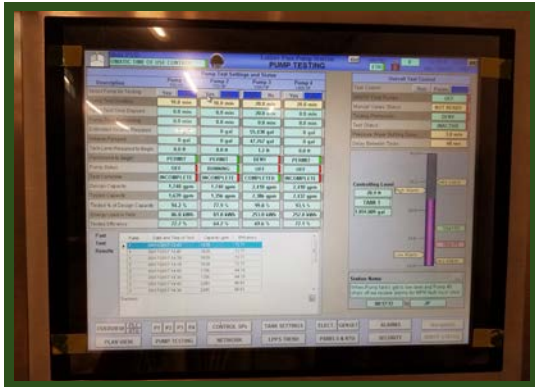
PUMP TESTING

Pump Test Settings and Status

Description | Pump 1 | Pump 2 | Pump 3 | Pump 4

Yes | Yes | No | Yes

90.0 min | 90.0 min | 90.0 min | 90.0 min

0.0 min | 0.0 min | 0.0 min | 0.0 min

0.0 min | 0.0 min | 0.0 min | 0.0 min

0 gal | 0 gal | 55,438 gal | 0 gal

0 gal | 0 gal | 47,957 gal | 0 gal

0.0 ft | 0.0 ft | 1.3 ft | 0.0 ft

PERMIT | PERMIT | DENY | PERMIT

OFF | RUNNING | OFF | OFF

INCOMPLETE | INCOMPLETE | COMPLETED | INCOMPLETE

5,740 gpm | 5,740 gpm | 2,410 gpm | 2,410 gpm

1,570 gpm | 1,250 gpm | 2,380 gpm | 2,420 gpm

96.2 % | 77.9 % | 98.6 % | 93.5 %

46.8 kWh | 61.6 kWh | 251.0 kWh | 252.0 kWh

77.7 % | 64.7 % | 69.6 % | 73.7 %

Past Test Results

Overall Test Control

OFF

NOT READY

DENY

INACTIVE

1.0 min

60 sec

Controlling Level

26.9 ft

TANK 1

3,450,000 gal

Status Notes

OVERVIEW | P1 | P2 | P3 | P4 | CONTROL SPs | TANK SETTINGS | ELECT. DEMAND | ALARMS

PLAN VIEW | PUMP TESTING | NETWORK | GPPS TRENDS | PUMPS & RTU | SECURITY